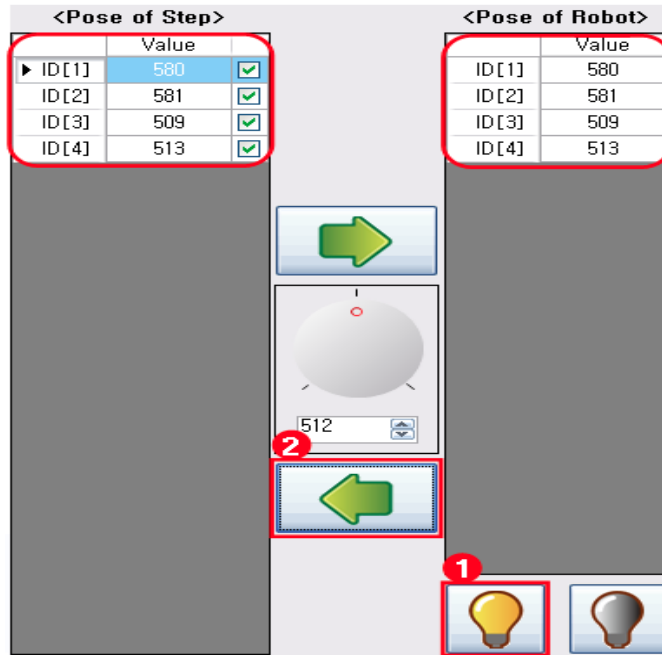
<Pose of Step>

| | Value | |
|---|---|---|
| ▸ ID[1] | 580 | ☑ |
| ID[2] | 581 | ☑ |
| ID[3] | 509 | ☑ |
| ID[4] | 513 | ☑ |

<Pose of Robot>

| | Value |
|---|---|
| ID[1] | 580 |
| ID[2] | 581 |
| ID[3] | 509 |
| ID[4] | 513 |

512

2

1